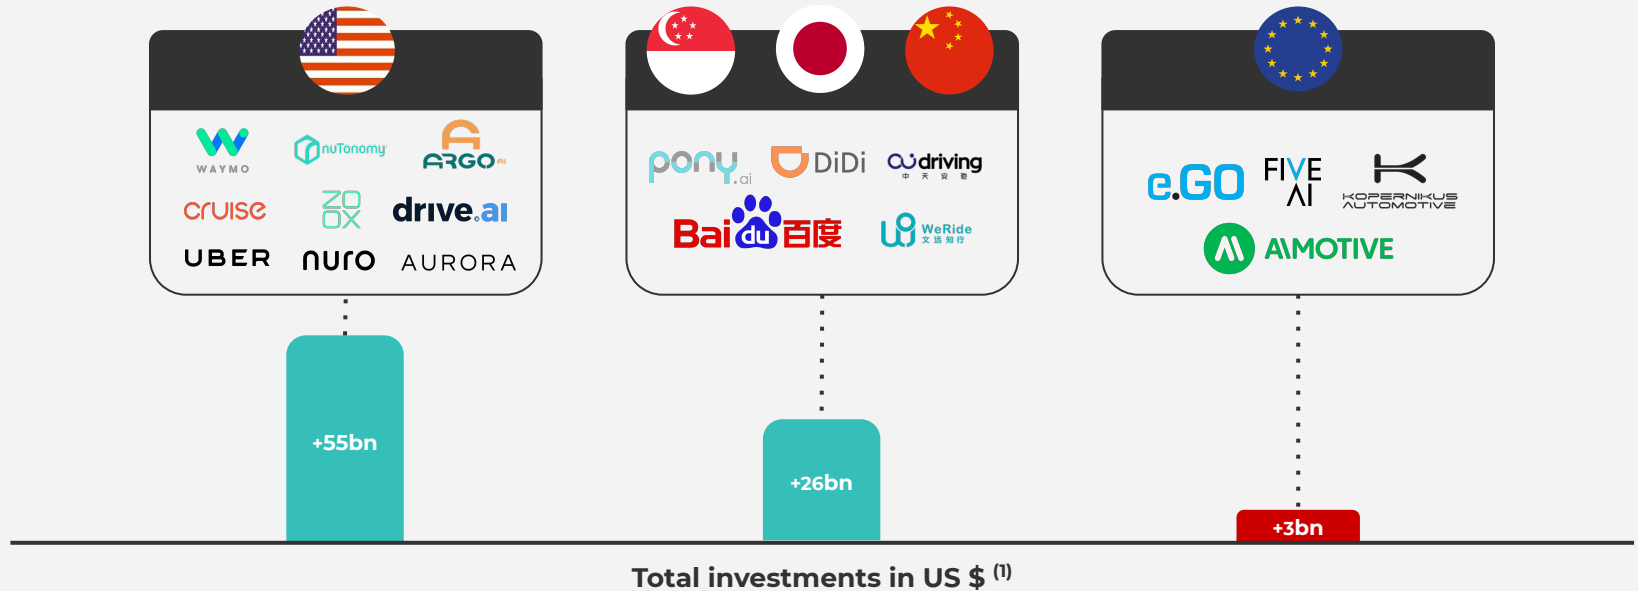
WAYMO
nuTonomy
ARGO AI
cruise
ZOOX
drive.ai
UBER
nuro
AURORA

pony.ai
DiDi
driving
Bai du 百度
WeRide 文远知行

e.GO
FIVE AI
KOPERNIKUS AUTOMOTIVE
AIMOTIVE

+55bn
+26bn
+3bn

Total investments in US \$ $^{(1)}$